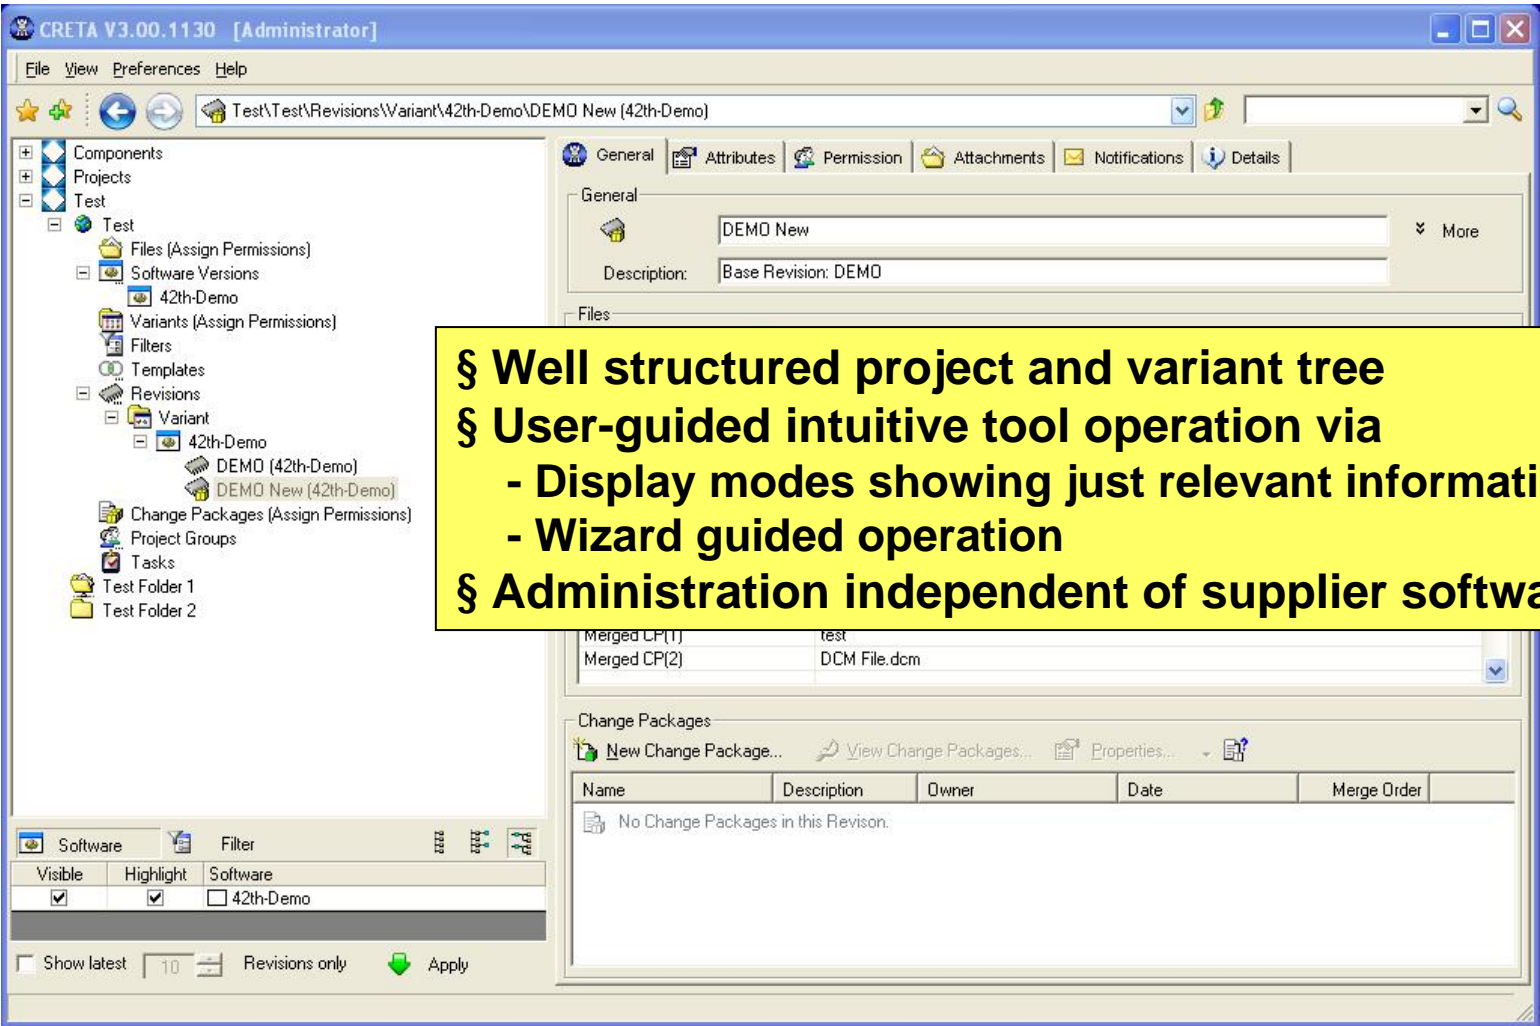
CRETA V3.00.1130 [Administrator]

File View Preferences Help

Test\Test\Revisions\Variant\42th-Demo\DEMO New (42th-Demo)

Components
Projects
Test
Test
Files (Assign Permissions)
Software Versions
42th-Demo
Variants (Assign Permissions)
Filters
Templates
Revisions
Variant
42th-Demo
DEMO (42th-Demo)
DEMO New (42th-Demo)
Change Packages (Assign Permissions)
Project Groups
Tasks
Test Folder 1
Test Folder 2

General Attributes Permission Attachments Notifications Details

General
DEMO New
More
Description: Base Revision: DEMO
Files

§ Well structured project and variant tree
§ User-guided intuitive tool operation via
- Display modes showing just relevant informati
- Wizard guided operation
§ Administration independent of supplier softwa

Merged CP(1) test
Merged CP(2) DCM File.dcm

Change Packages
New Change Package... View Change Packages... Properties...

| Name | Description | Owner | Date | Merge Order |
|---|---|---|---|---|
| No Change Packages in this Revison. | | | | |

Software Filter

| Visible | Highlight | Software |
|---|---|---|
| ☑ | ☑ | ☐ 42th-Demo |

Show latest 10 Revisions only Apply